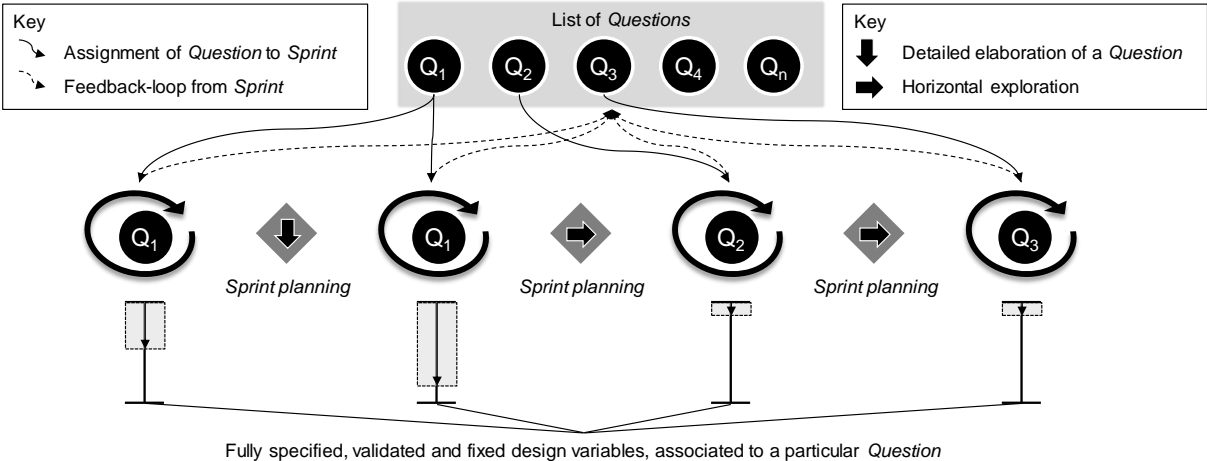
Key

Assignment of *Question* to *Sprint*

Feedback-loop from *Sprint*

List of *Questions*

$Q_1$ $Q_2$ $Q_3$ $Q_4$ $Q_n$

Key

Detailed elaboration of a *Question*

Horizontal exploration

$Q_1$

*Sprint planning*

$Q_1$

*Sprint planning*

$Q_2$

*Sprint planning*

$Q_3$

Fully specified, validated and fixed design variables, associated to a particular *Question*